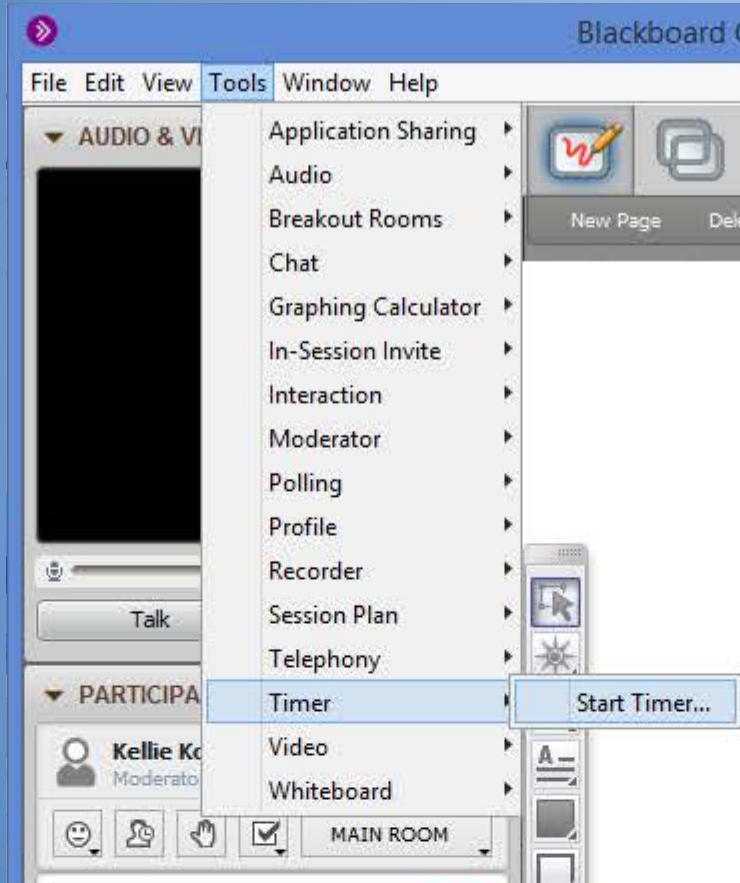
Blackboard C

File Edit View Tools Window Help

AUDIO & VI

Application Sharing
Audio
Breakout Rooms
Chat
Graphing Calculator
In-Session Invite
Interaction
Moderator
Polling
Profile
Recorder
Session Plan
Telephony
Timer
Video
Whiteboard

Start Timer...

New Page Del

Talk

PARTICIPA

Kellie Ko
Moderato

MAIN ROOM